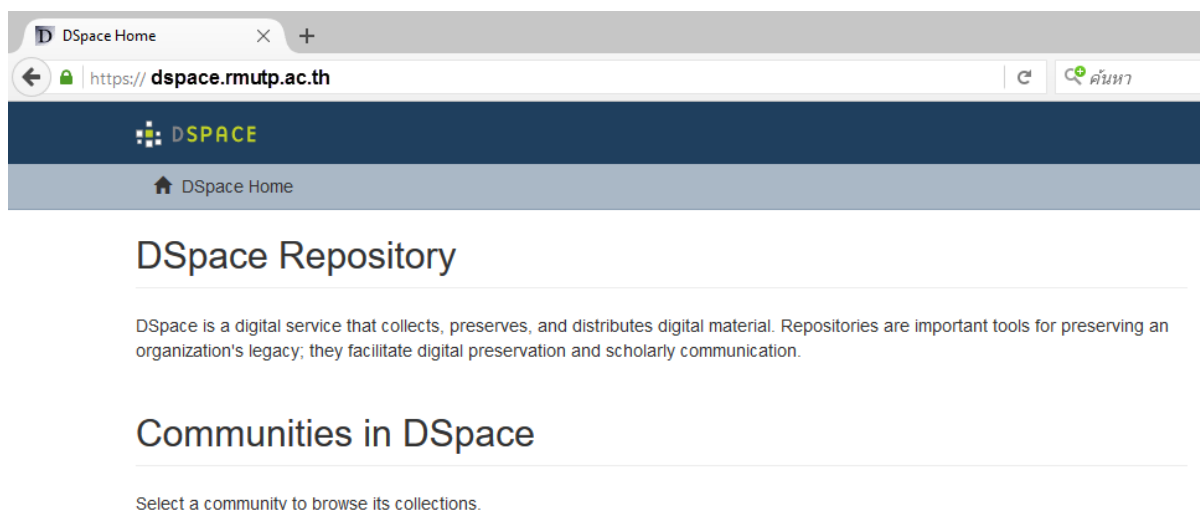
D DSpace Home × +

https://dspace.rmutp.ac.th

ค้นหา

DSPACE

DSpace Home

DSpace Repository

DSpace is a digital service that collects, preserves, and distributes digital material. Repositories are important tools for preserving an organization's legacy; they facilitate digital preservation and scholarly communication.

Communities in DSpace

Select a community to browse its collections.